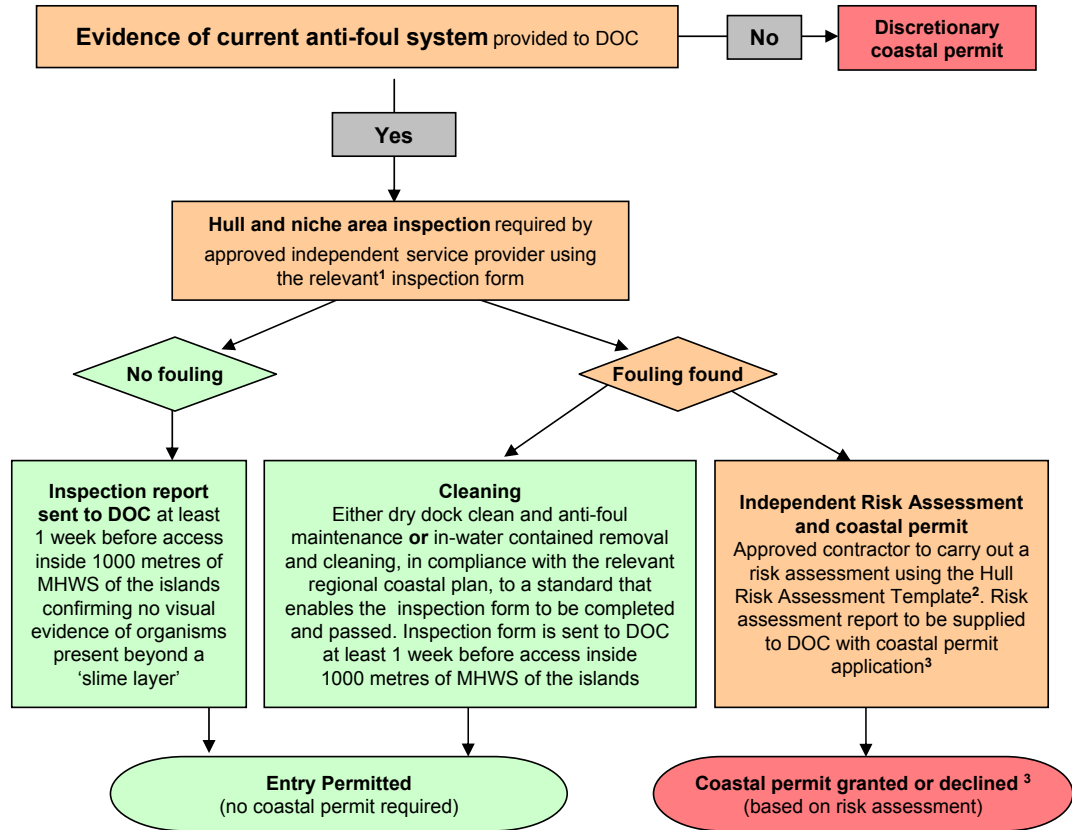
Evidence of current anti-foul system provided to DOC

No

Discretionary coastal permit

Yes

Hull and niche area inspection required by approved independent service provider using the relevant$^1$ inspection form

No fouling

Fouling found

Inspection report sent to DOC at least 1 week before access inside 1000 metres of MHWS of the islands confirming no visual evidence of organisms present beyond a 'slime layer'

Cleaning
Either dry dock clean and anti-foul maintenance or in-water contained removal and cleaning, in compliance with the relevant regional coastal plan, to a standard that enables the inspection form to be completed and passed. Inspection form is sent to DOC at least 1 week before access inside 1000 metres of MHWS of the islands

Independent Risk Assessment and coastal permit
Approved contractor to carry out a risk assessment using the Hull Risk Assessment Template$^2$. Risk assessment report to be supplied to DOC with coastal permit application$^3$

Entry Permitted
(no coastal permit required)

Coastal permit granted or declined $^3$
(based on risk assessment)